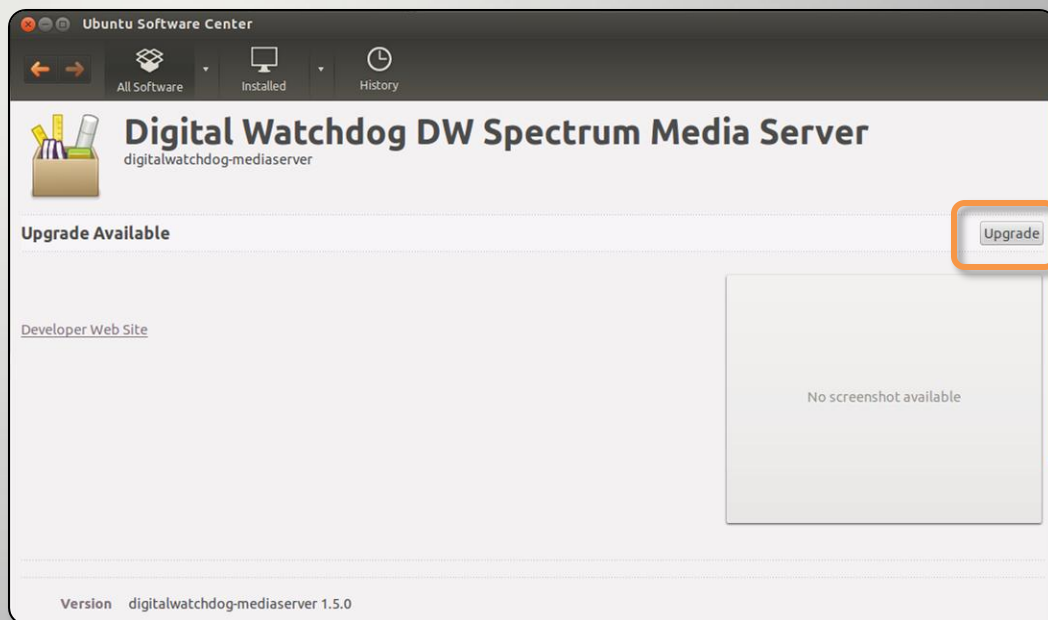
Ubuntu Software Center

All Software

Installed

History

Digital Watchdog DW Spectrum Media Server

digitalwatchdog-mediaserver

Upgrade Available

Upgrade

Developer Web Site

No screenshot available

Version digitalwatchdog-mediaserver 1.5.0